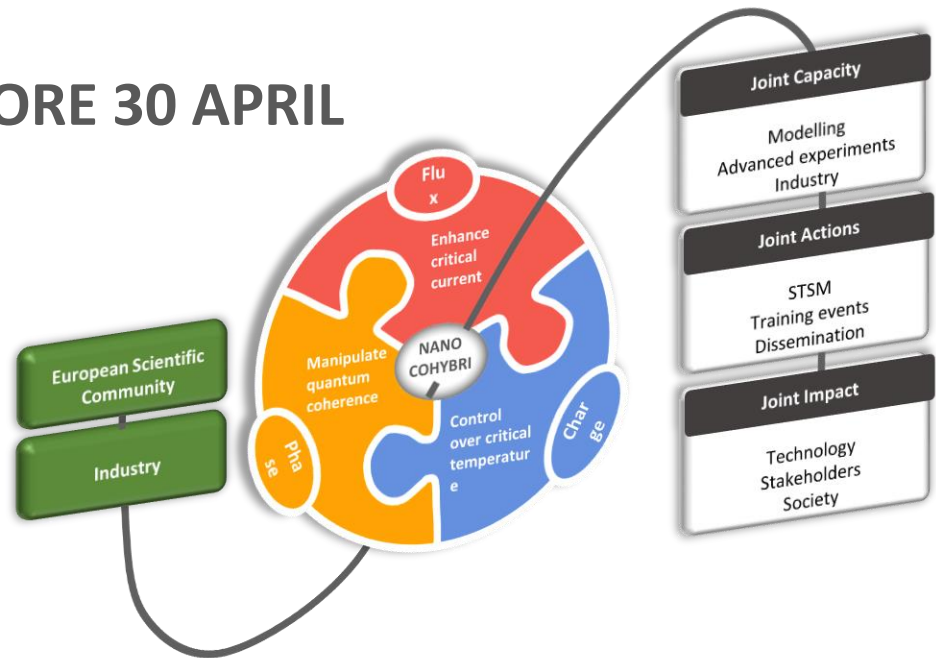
ORE 30 APRIL

Flu x

Enhance critical current

Manipulate quantum coherence

NANO COHYBRI

Pha se

Control over critical temperatur e

Char ge

European Scientific Community

Industry

Joint Capacity

Modelling
Advanced experiments
Industry

Joint Actions

STSM
Training events
Dissemination

Joint Impact

Technology
Stakeholders
Society